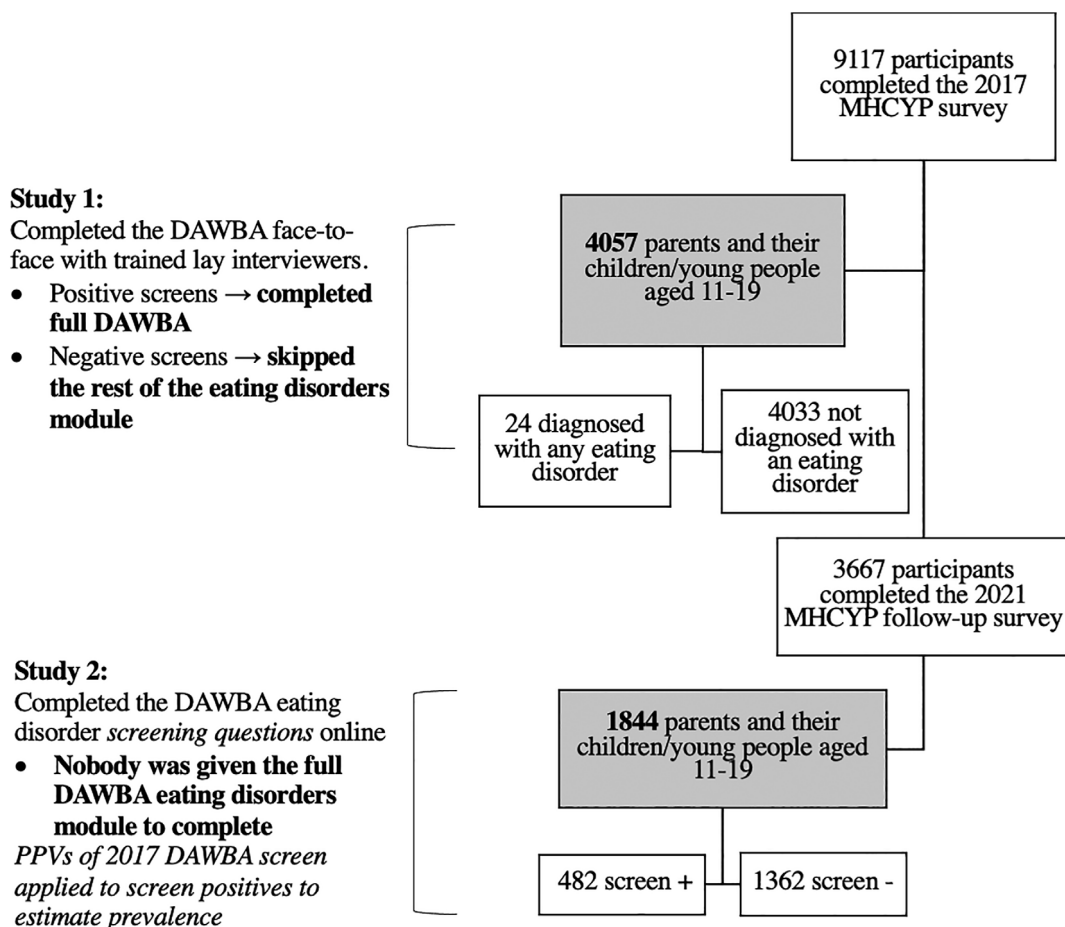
9117 participants completed the 2017 MHCYP survey

**Study 1:**
Completed the DAWBA face-to-face with trained lay interviewers.
- Positive screens → **completed full DAWBA**
- Negative screens → **skipped the rest of the eating disorders module**

**4057** parents and their children/young people aged 11-19

24 diagnosed with any eating disorder

4033 not diagnosed with an eating disorder

3667 participants completed the 2021 MHCYP follow-up survey

**Study 2:**
Completed the DAWBA eating disorder *screening questions* online
- **Nobody was given the full DAWBA eating disorders module to complete**

*PPVs of 2017 DAWBA screen applied to screen positives to estimate prevalence*

**1844** parents and their children/young people aged 11-19

482 screen +

1362 screen -